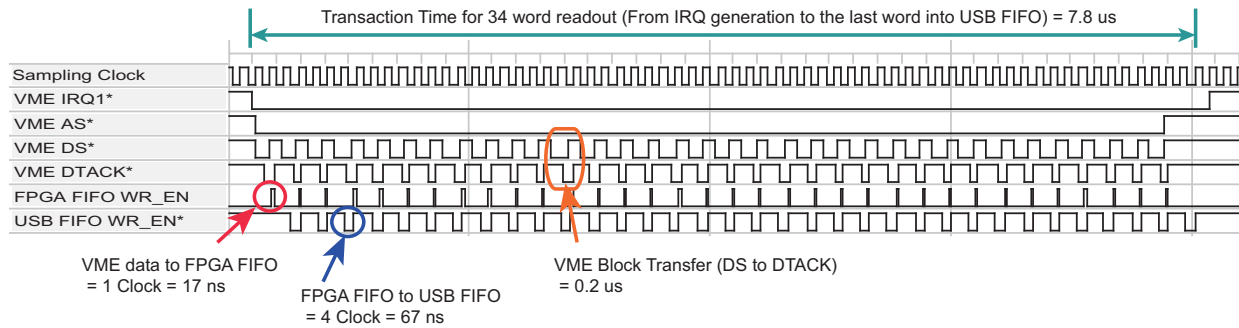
Transaction Time for 34 word readout (From IRQ generation to the last word into USB FIFO) = 7.8 us

Sampling Clock
VME IRQ1*
VME AS*
VME DS*
VME DTACK*
FPGA FIFO WR_EN
USB FIFO WR_EN*

VME data to FPGA FIFO
= 1 Clock = 17 ns

FPGA FIFO to USB FIFO
= 4 Clock = 67 ns

VME Block Transfer (DS to DTACK)
= 0.2 us